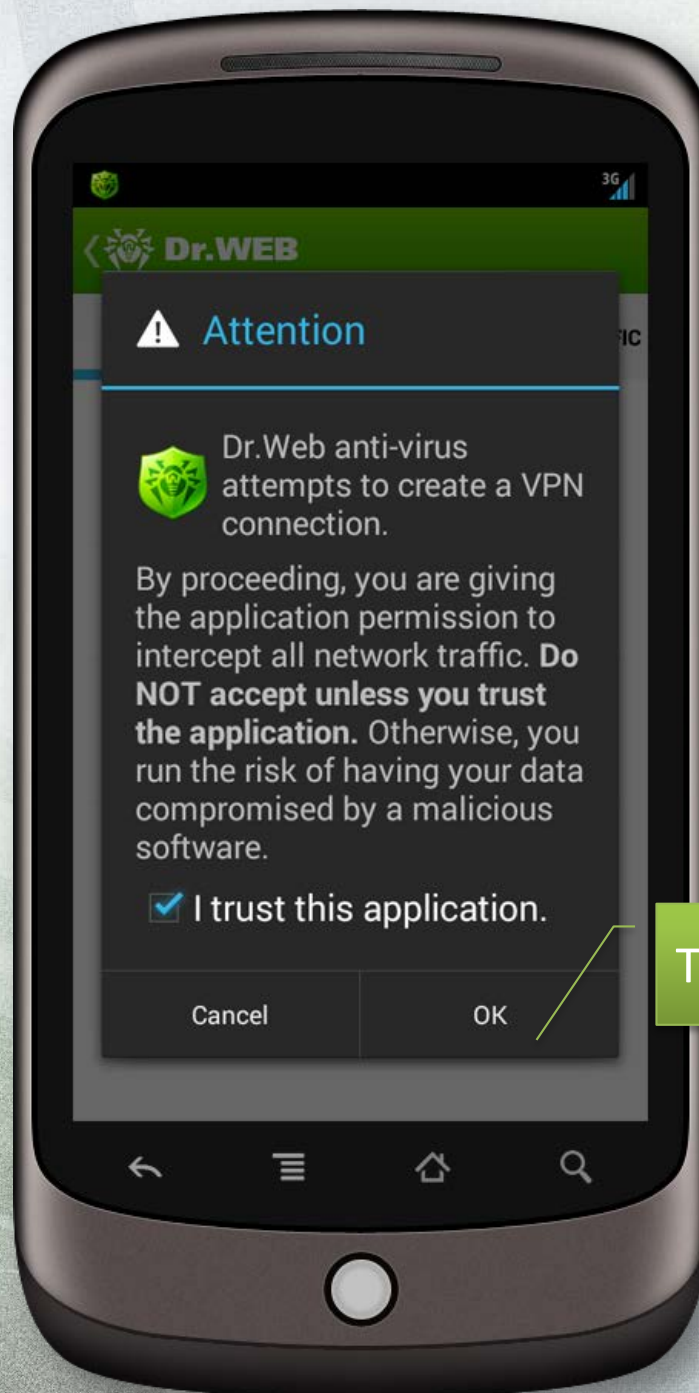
3G

Dr.WEB

FIC

Attention

Dr.Web anti-virus attempts to create a VPN connection.

By proceeding, you are giving the application permission to intercept all network traffic. **Do NOT accept unless you trust the application.** Otherwise, you run the risk of having your data compromised by a malicious software.

I trust this application.

Cancel

OK

T